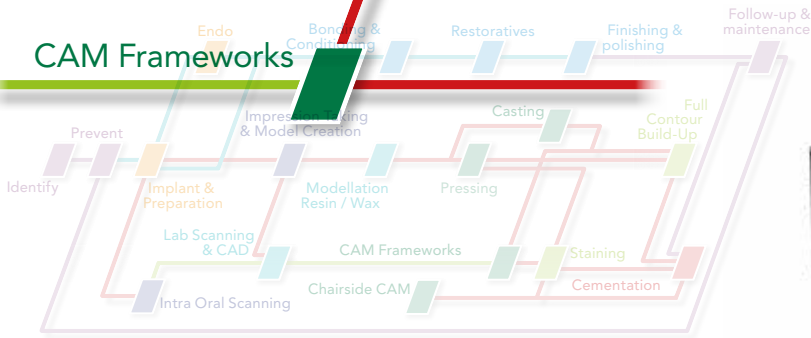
CAM Frameworks

Endo

Bonding & Conditioning

Restoratives

Finishing & polishing

Follow-up & maintenance

Prevent

Impression Taking & Model Creation

Casting

Full Contour Build-Up

Identify

Implant & Preparation

Modellation Resin / Wax

Pressing

Lab Scanning & CAD

CAM Frameworks

Staining

Intra Oral Scanning

Chairside CAM

Cementation